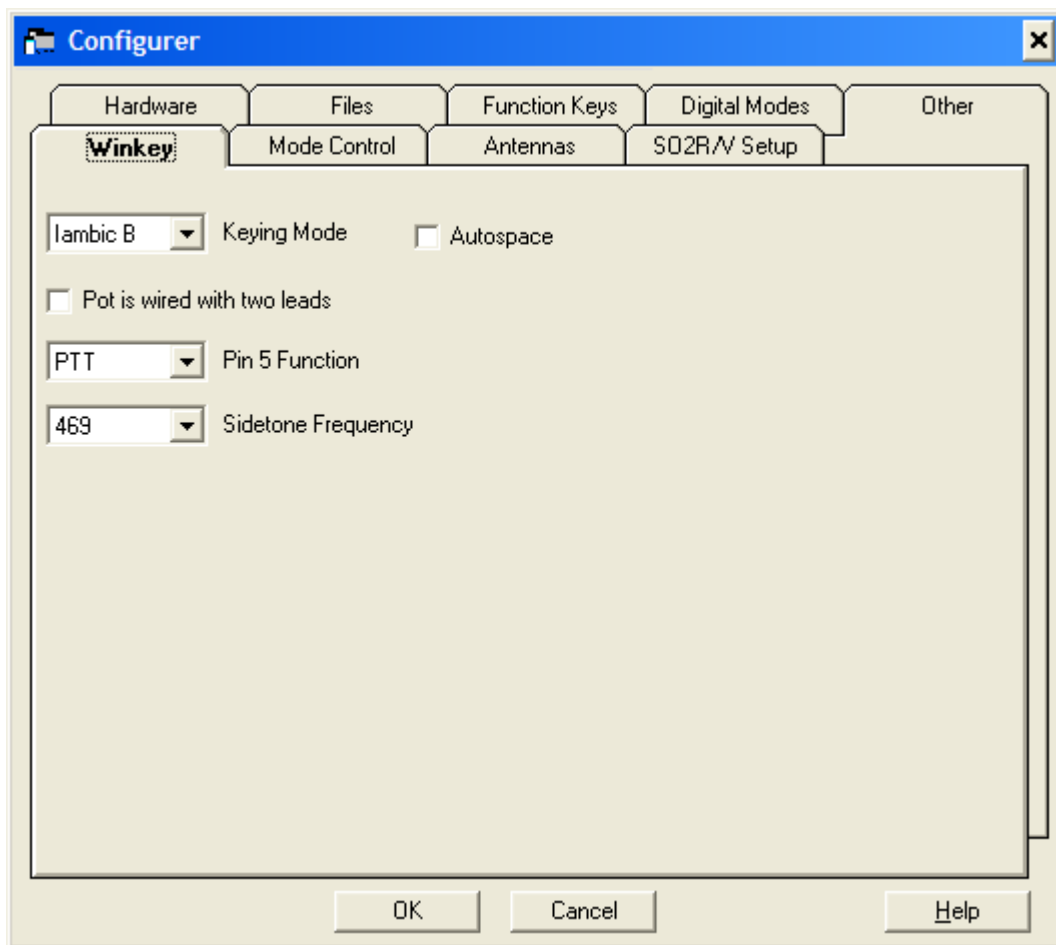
Configurer

Hardware
Files
Function Keys
Digital Modes
Other
Winkey
Mode Control
Antennas
SO2R/V Setup

Iambic B
Keying Mode
Autospace

Pot is wired with two leads

PTT
Pin 5 Function

469
Sidetone Frequency

OK
Cancel
Help